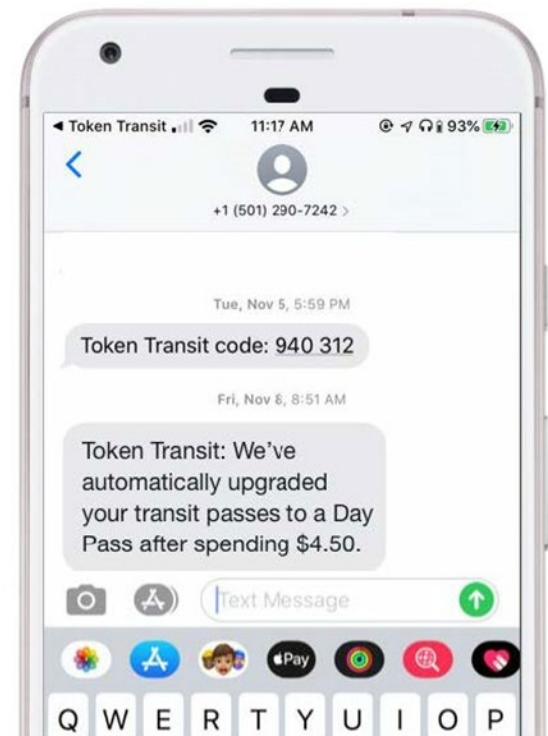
◀ Token Transit 11:17 AM 93%

<

+1 (501) 290-7242 >

Tue, Nov 5, 5:59 PM

Token Transit code: 940 312

Fri, Nov 8, 8:51 AM

Token Transit: We've automatically upgraded your transit passes to a Day Pass after spending $4.50.

Text Message

Pay

Q W E R T Y U I O P